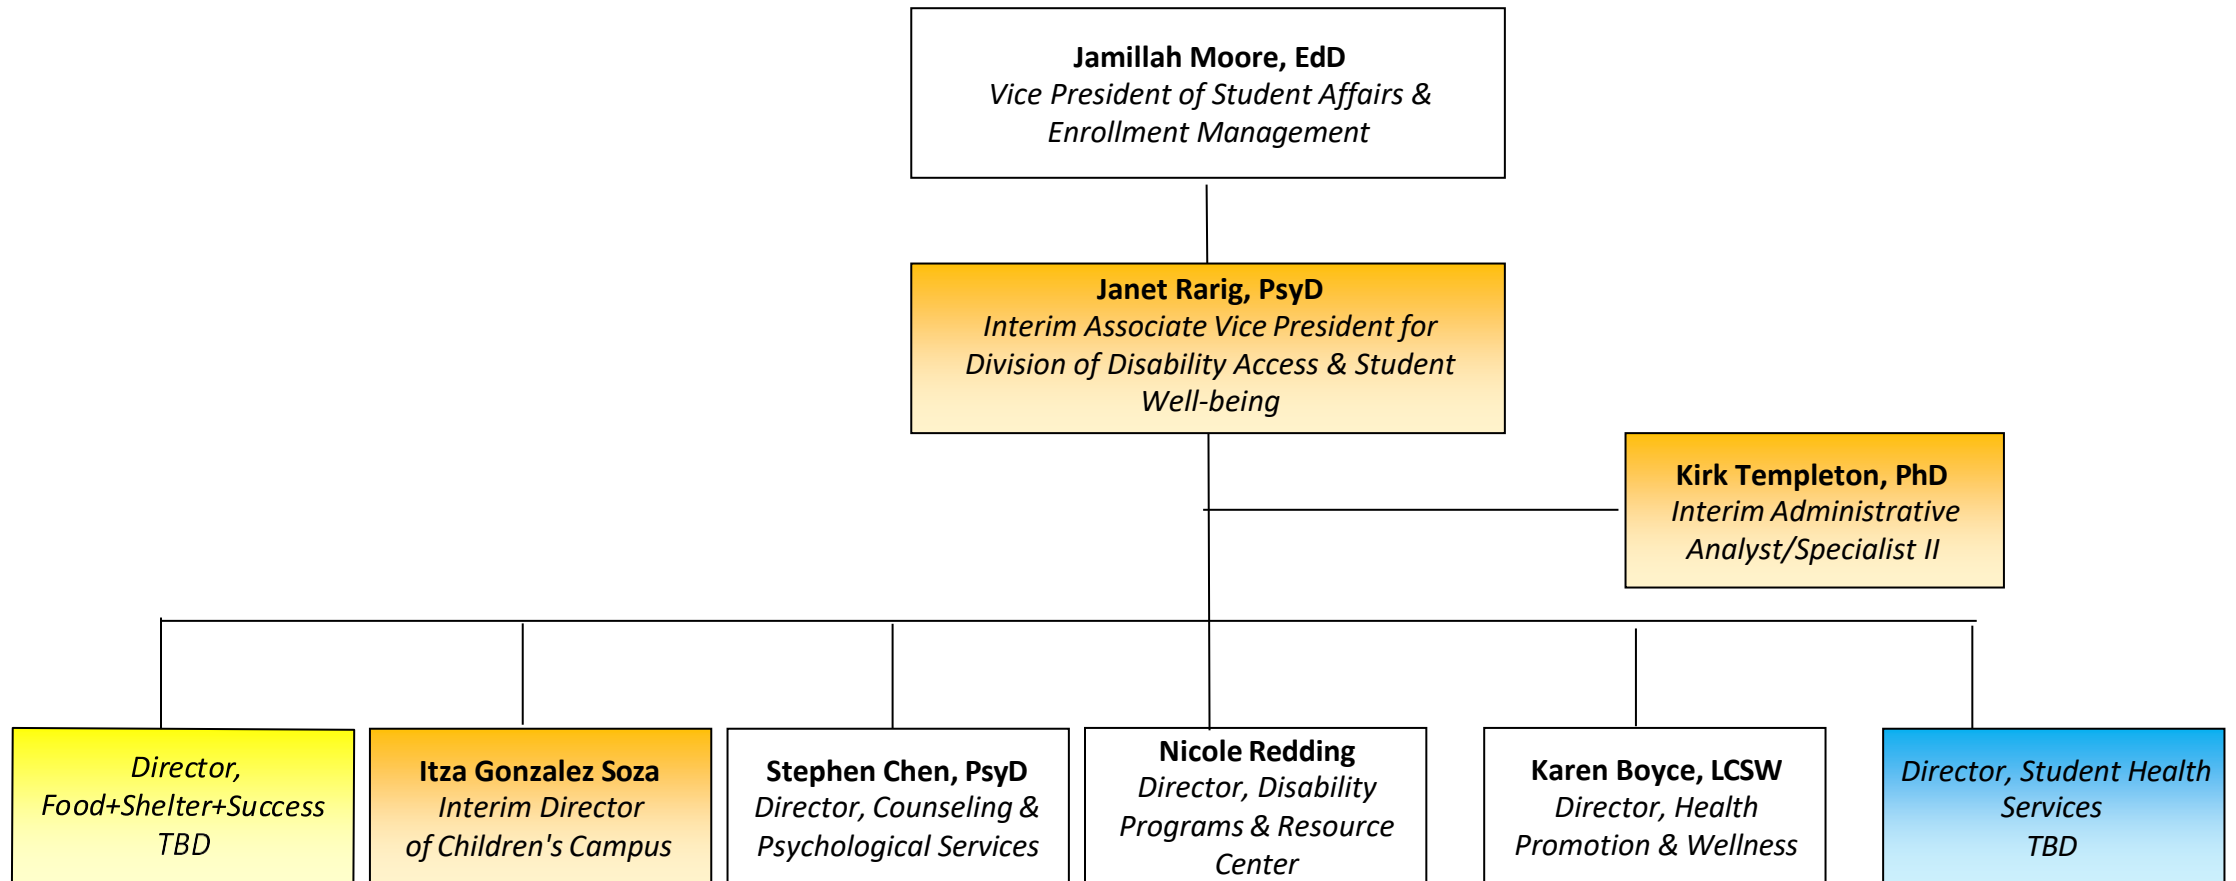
Jamillah Moore, EdD
Vice President of Student Affairs & Enrollment Management

Janet Rarig, PsyD
Interim Associate Vice President for Division of Disability Access & Student Well-being

Kirk Templeton, PhD
Interim Administrative Analyst/Specialist II

Director, Food+Shelter+Success
TBD

Itza Gonzalez Soza
Interim Director of Children's Campus

Stephen Chen, PsyD
Director, Counseling & Psychological Services

Nicole Redding
Director, Disability Programs & Resource Center

Karen Boyce, LCSW
Director, Health Promotion & Wellness

Director, Student Health Services
TBD